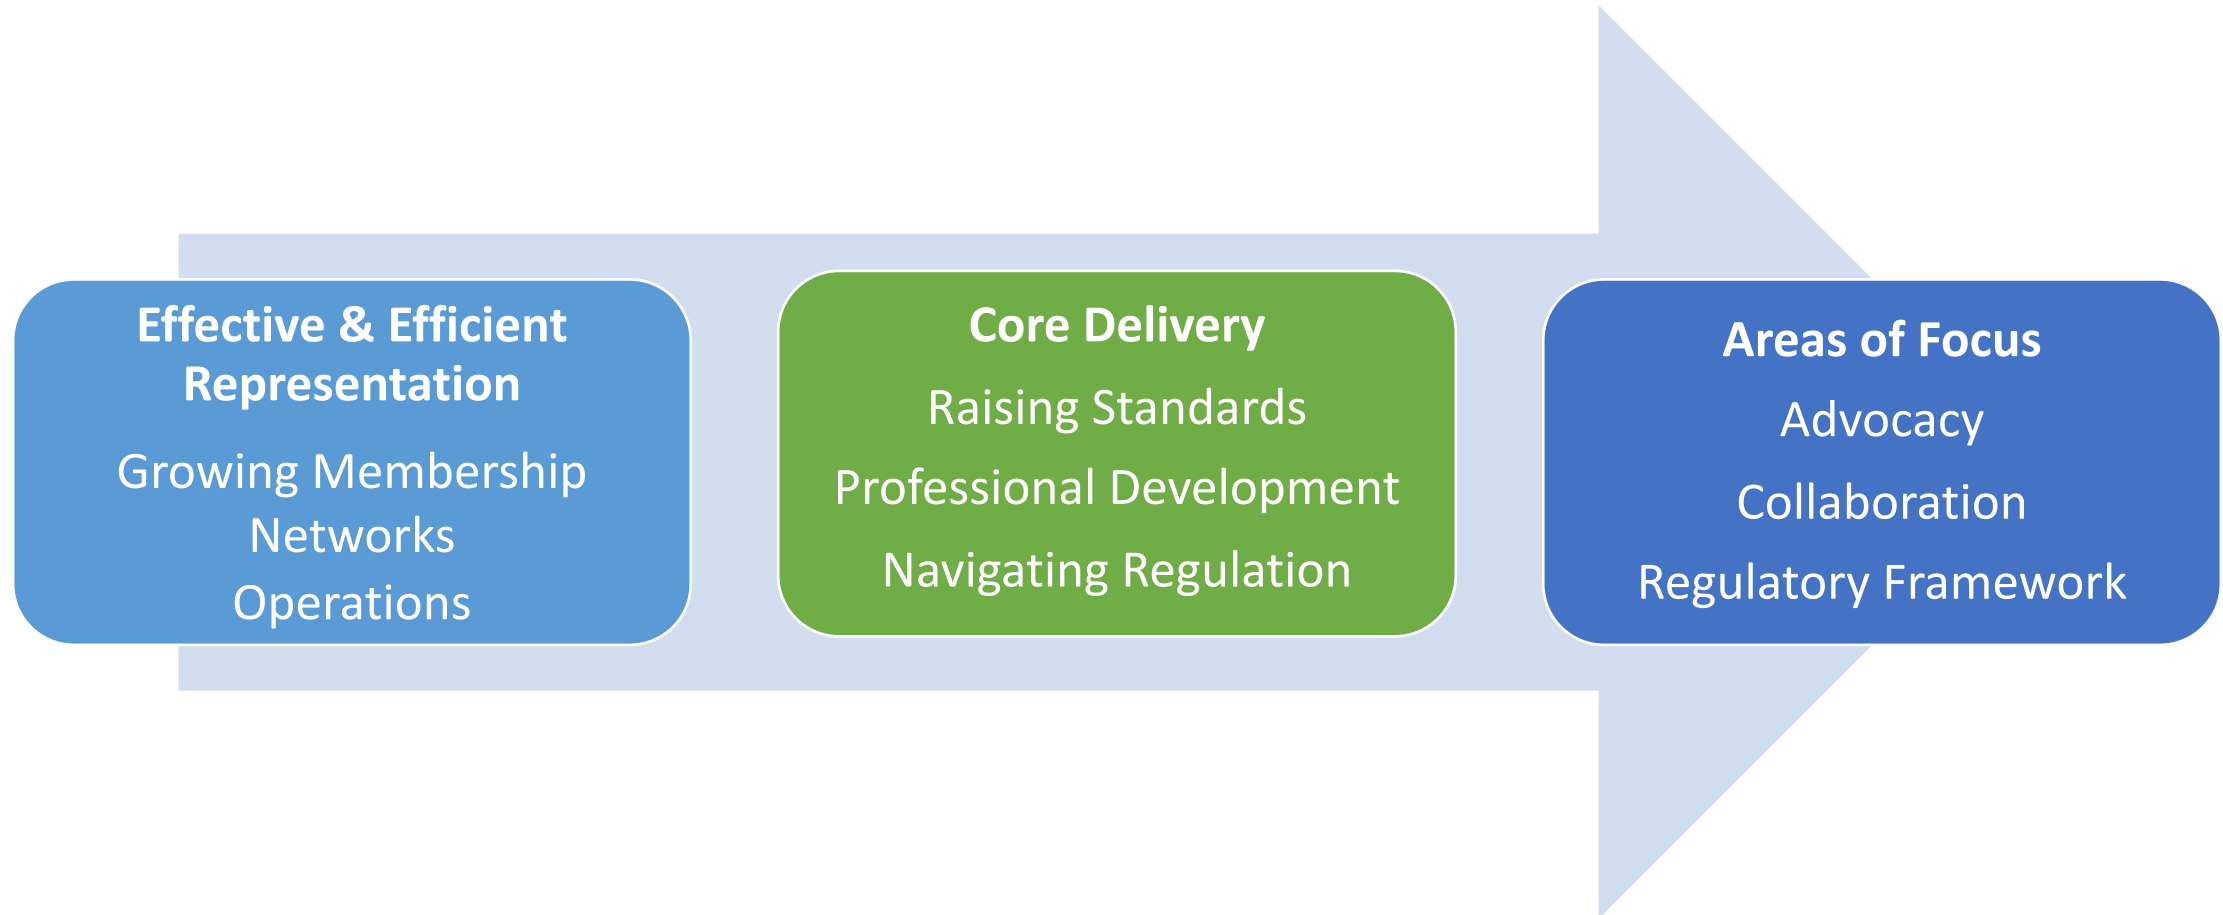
Effective & Efficient Representation

Growing Membership

Networks

Operations

Core Delivery

Raising Standards

Professional Development

Navigating Regulation

Areas of Focus

Advocacy

Collaboration

Regulatory Framework